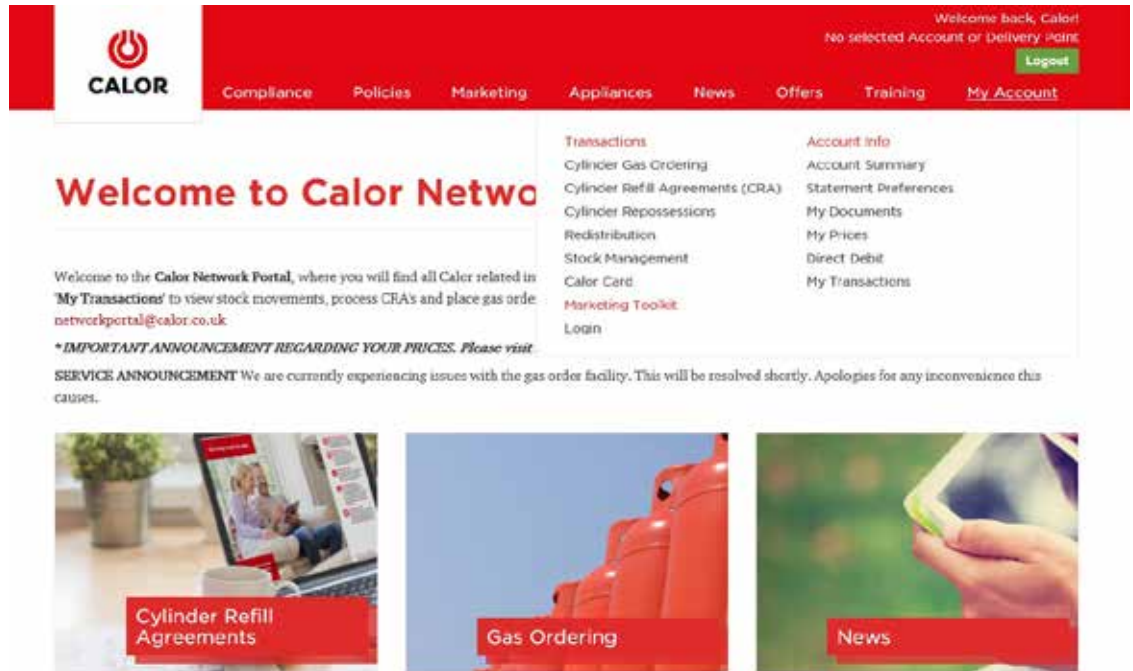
CALOR

Welcome back, Calor!
No selected Account or Delivery Point
Logout

Compliance Policies Marketing Appliances News Offers Training My Account

Transactions
Cylinder Gas Ordering
Cylinder Refill Agreements (CRA)
Cylinder Repossessions
Redistribution
Stock Management
Calor Card
Marketing Toolkit
Login

Account Info
Account Summary
Statement Preferences
My Documents
My Prices
Direct Debit
My Transactions

Welcome to Calor Netwo

Welcome to the **Calor Network Portal**, where you will find all Calor related in 'My Transactions' to view stock movements, process CRA's and place gas orde networkportal@calor.co.uk

*IMPORTANT ANNOUNCEMENT REGARDING YOUR PRICES. Please visit

SERVICE ANNOUNCEMENT We are currently experiencing issues with the gas order facility. This will be resolved shortly. Apologies for any inconvenience this causes.

Cylinder Refill Agreements

Gas Ordering

News